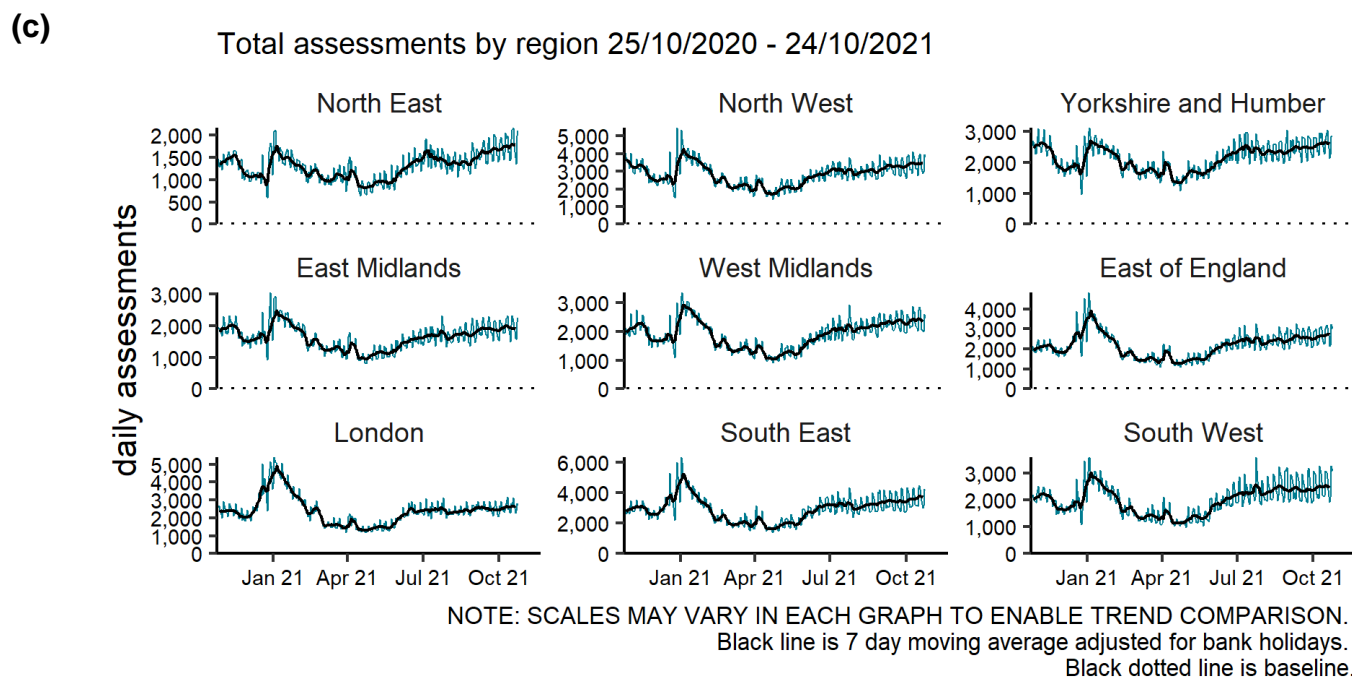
(c)

Total assessments by region 25/10/2020 - 24/10/2021

daily assessments

North East
2,000
1,500
1,000
500
0

North West
5,000
4,000
3,000
2,000
1,000
0

Yorkshire and Humber
3,000
2,000
1,000
0

East Midlands
3,000
2,000
1,000
0

West Midlands
3,000
2,000
1,000
0

East of England
4,000
3,000
2,000
1,000
0

London
5,000
4,000
3,000
2,000
1,000
0
Jan 21 Apr 21 Jul 21 Oct 21

South East
6,000
4,000
2,000
0
Jan 21 Apr 21 Jul 21 Oct 21

South West
3,000
2,000
1,000
0
Jan 21 Apr 21 Jul 21 Oct 21

NOTE: SCALES MAY VARY IN EACH GRAPH TO ENABLE TREND COMPARISON.
Black line is 7 day moving average adjusted for bank holidays.
Black dotted line is baseline.